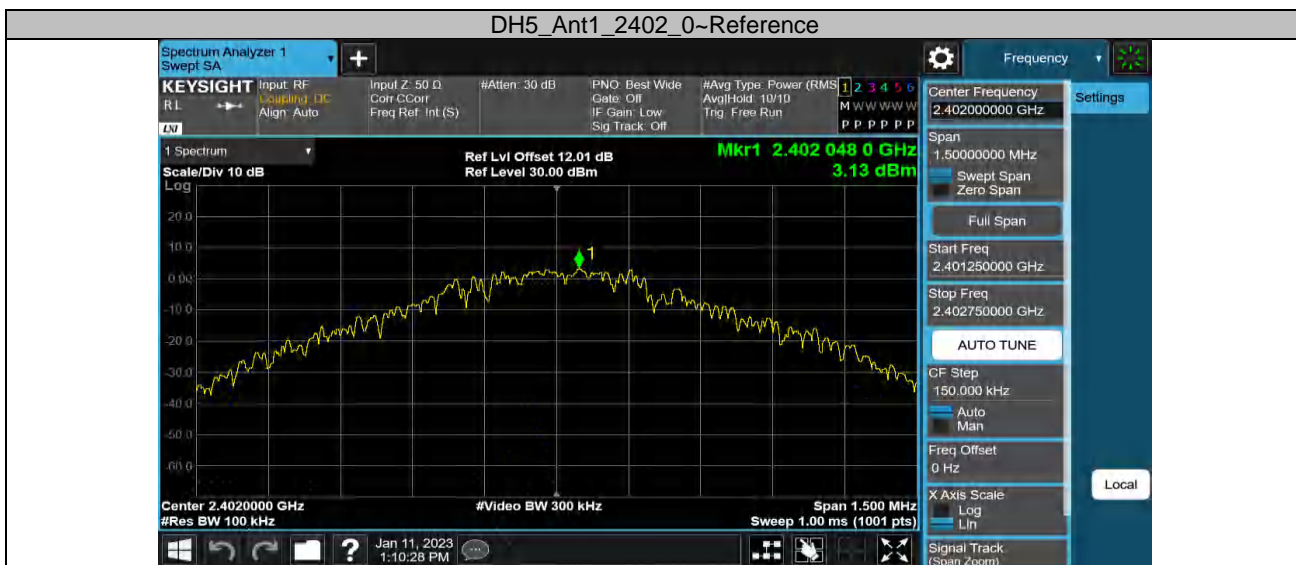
DH5_Ant1_2402_0~Reference

Spectrum Analyzer 1
Swept SA

Frequency

KEYSIGHT Input: RF
Coupling: DC
Align: Auto

RL

Input Z: 50 Ω
Corr CCorr
Freq Ref: Int (S)

#Atten: 30 dB

PNO: Best Wide
Gate: Off
IF Gain: Low
Sig Track: Off

#Avg Type: Power (RMS)
Avg|Hold: 10/10
Trig: Free Run

1 2 3 4 5 6
M W W W W W
P P P P P P

Center Frequency
2.402000000 GHz

Settings

1 Spectrum
Scale/Div 10 dB
Log

Ref Lvl Offset 12.01 dB
Ref Level 30.00 dBm

Mkr1 2.402 048 0 GHz
3.13 dBm

20.0
10.0
0.00
-10.0
-20.0
-30.0
-40.0
-50.0
-60.0

1

Span
1.50000000 MHz
Swept Span
Zero Span

Full Span

Start Freq
2.401250000 GHz

Stop Freq
2.402750000 GHz

AUTO TUNE

CF Step
150.000 kHz
Auto
Man

Freq Offset
0 Hz

Local

X Axis Scale
Log
Lin

Signal Track
(Span Zoom)

Center 2.4020000 GHz
#Res BW 100 kHz

#Video BW 300 kHz

Span 1.500 MHz
Sweep 1.00 ms (1001 pts)

Jan 11, 2023
1:10:28 PM